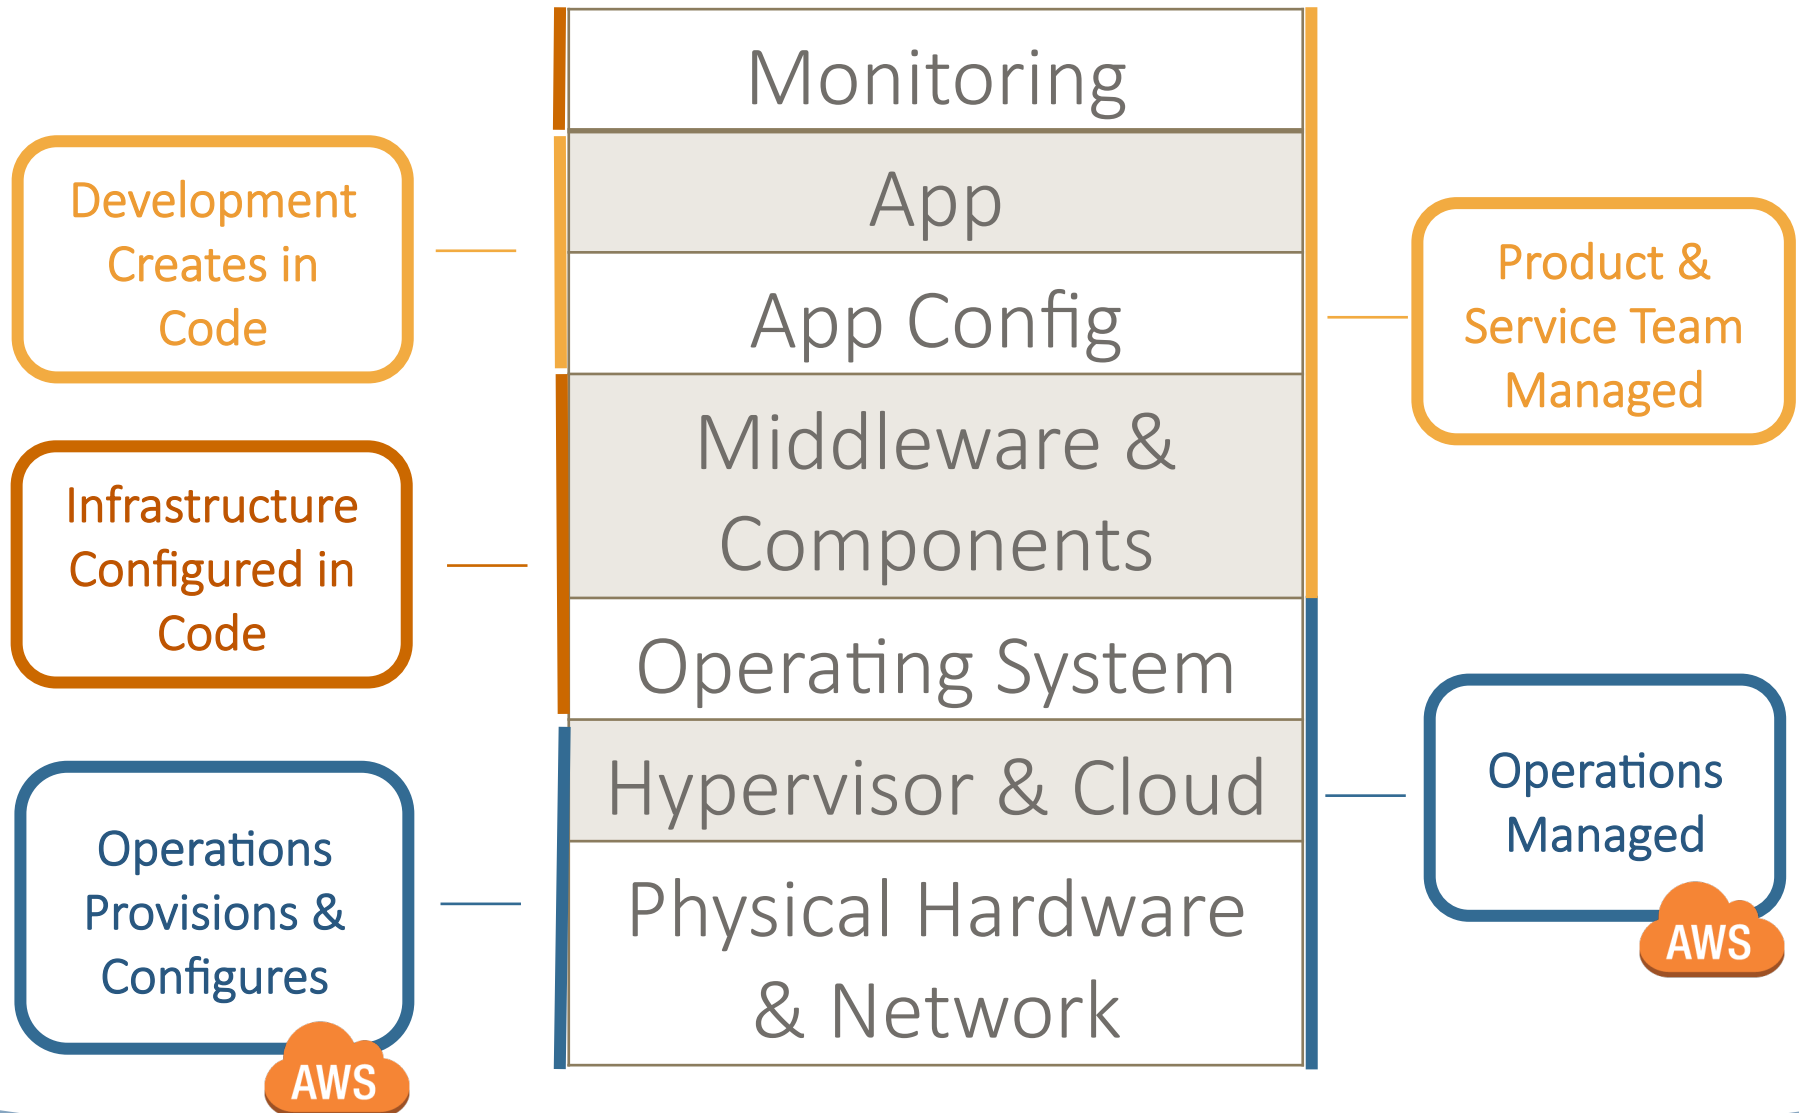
Development Creates in Code

Infrastructure Configured in Code

Operations Provisions & Configures

AWS

Monitoring

App

App Config

Middleware & Components

Operating System

Hypervisor & Cloud

Physical Hardware & Network

Product & Service Team Managed

Operations Managed

AWS